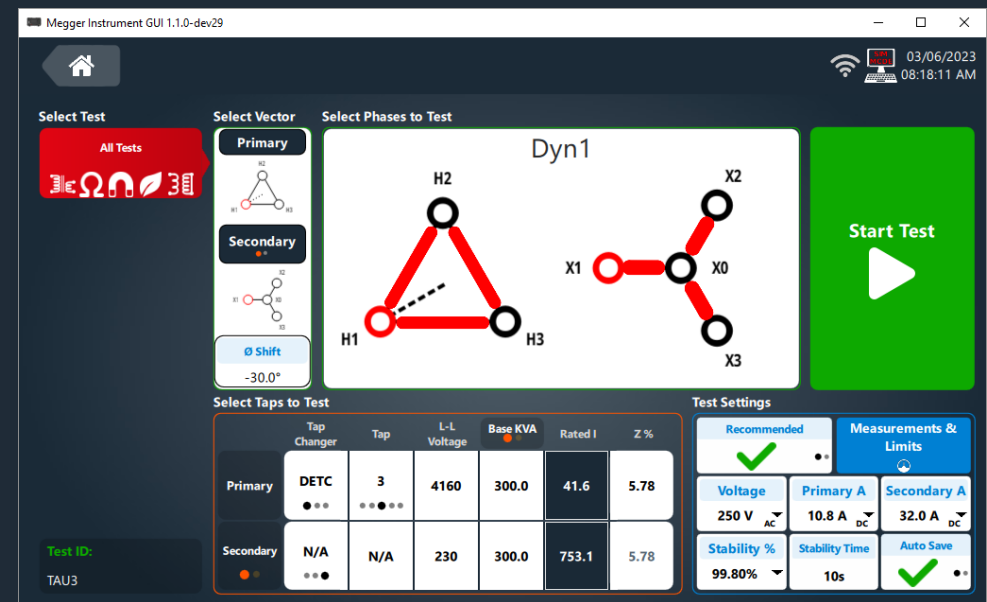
Megger Instrument GUI 1.1.0-dev29

03/06/2023
08:18:11 AM

Select Test

All Tests

Select Vector

Primary

H2
H1 H3

Secondary

X2
X1 X0
X3

Ø Shift

-30.0°

Select Phases to Test

Dyn1

H2

H1

H3

X2

X1

X0

X3

Start Test

Select Taps to Test

| | Tap Changer | Tap | L-L Voltage | Base KVA | Rated I | Z % |
|---|---|---|---|---|---|---|
| Primary | DETC | 3 | 4160 | 300.0 | 41.6 | 5.78 |
| Secondary | N/A | N/A | 230 | 300.0 | 753.1 | 5.78 |

Test Settings

Recommended

Measurements & Limits

Voltage
250 V AC

Primary A
10.8 A DC

Secondary A
32.0 A DC

Stability %
99.80%

Stability Time
10s

Auto Save

Test ID:

TAU3